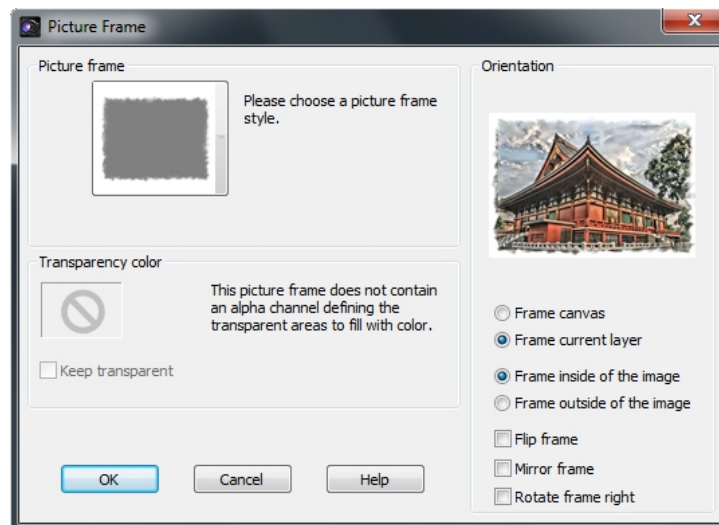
Picture Frame

Picture frame

Please choose a picture frame style.

Transparency color

This picture frame does not contain an alpha channel defining the transparent areas to fill with color.

Keep transparent

OK

Cancel

Help

Orientation

Frame canvas

Frame current layer

Frame inside of the image

Frame outside of the image

Flip frame

Mirror frame

Rotate frame right